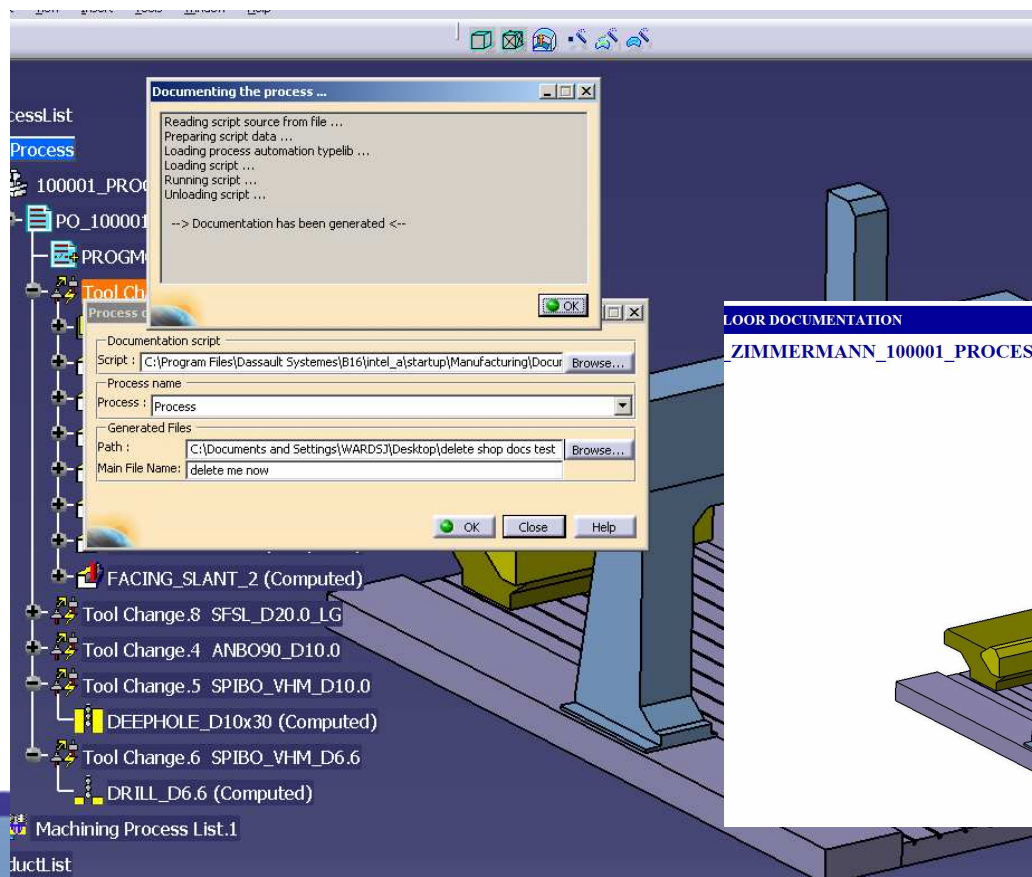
View Insert Tools Window Help

cessList
Process
100001_PRO
PO_10000
PROGM
Tool Ch

Documenting the process ...

Reading script source from file ...
Preparing script data ...
Loading process automation typelib ...
Loading script ...
Running script ...
Unloading script ...

--> Documentation has been generated <--

OK

Process d

Documentation script
Script : C:\Program Files\Dassault Systemes\B16\intel_a\startup\Manufacturing\Docur Browse...
Process name
Process : Process
Generated Files
Path : C:\Documents and Settings\WARDSJ\Desktop\delete shop docs test Browse...
Main File Name: delete me now

OK Close Help

FACING_SLANT_2 (Computed)
Tool Change.8 SFSL_D20.0_LG
Tool Change.4 ANBO90_D10.0
Tool Change.5 SPIBO_VHM_D10.0
DEEPHOLE_D10x30 (Computed)
Tool Change.6 SPIBO_VHM_D6.6
DRILL_D6.6 (Computed)
Machining Process List.1
ductList

LOOR DOCUMENTATION
_ZIMMERMANN_100001_PROCES